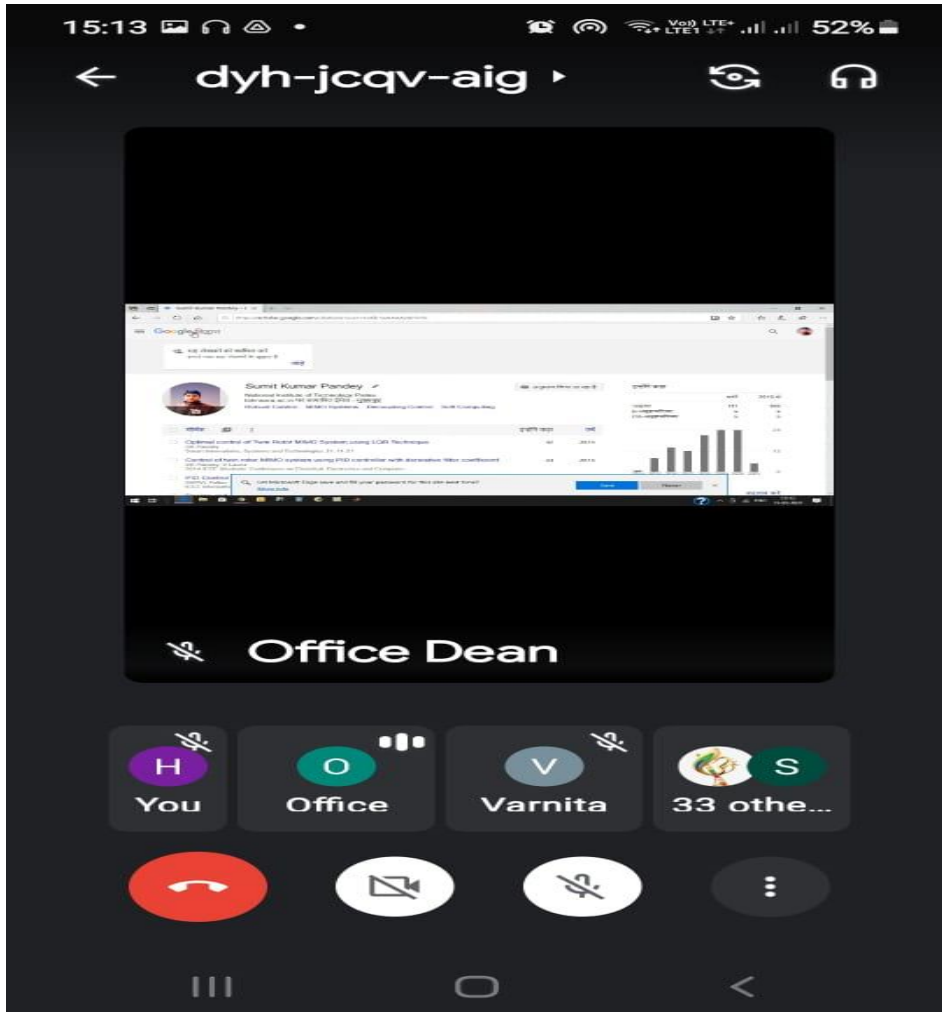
15:13 52%

dyh-jcqv-aig

Google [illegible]

Sumit Kumar Pandey

National Institute of Technology Patna

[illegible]

Optimal control of Twin Rotor MIMO System using LQR Technique

Control of twin rotor MIMO system using PID controller with derivative filter coefficient

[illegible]

Office Dean

H
You

O
Office

V
Varnita

S
33 othe...